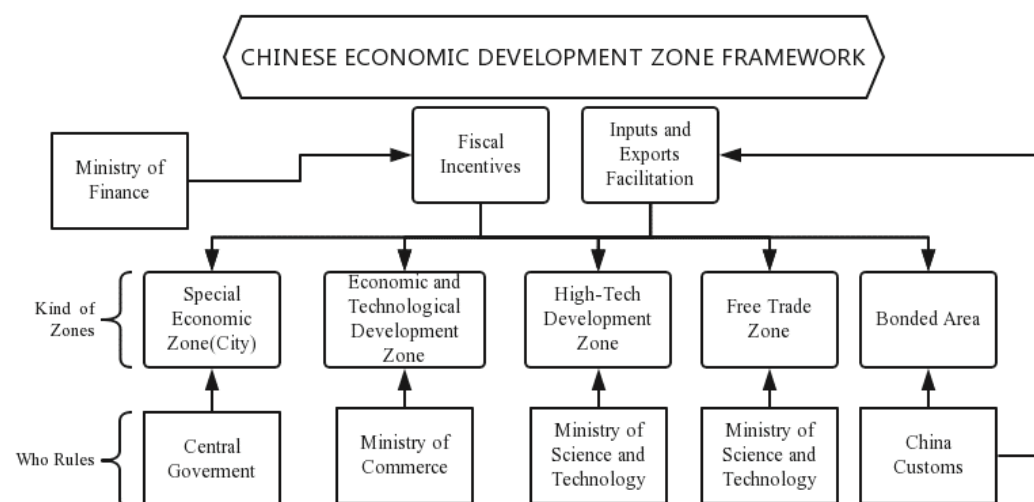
CHINESE ECONOMIC DEVELOPMENT ZONE FRAMEWORK

Ministry of Finance

Fiscal Incentives

Inputs and Exports Facilitation

Kind of Zones

Special Economic Zone(City)

Economic and Technological Development Zone

High-Tech Development Zone

Free Trade Zone

Bonded Area

Who Rules

Central Goverment

Ministry of Commerce

Ministry of Science and Technology

Ministry of Science and Technology

China Customs